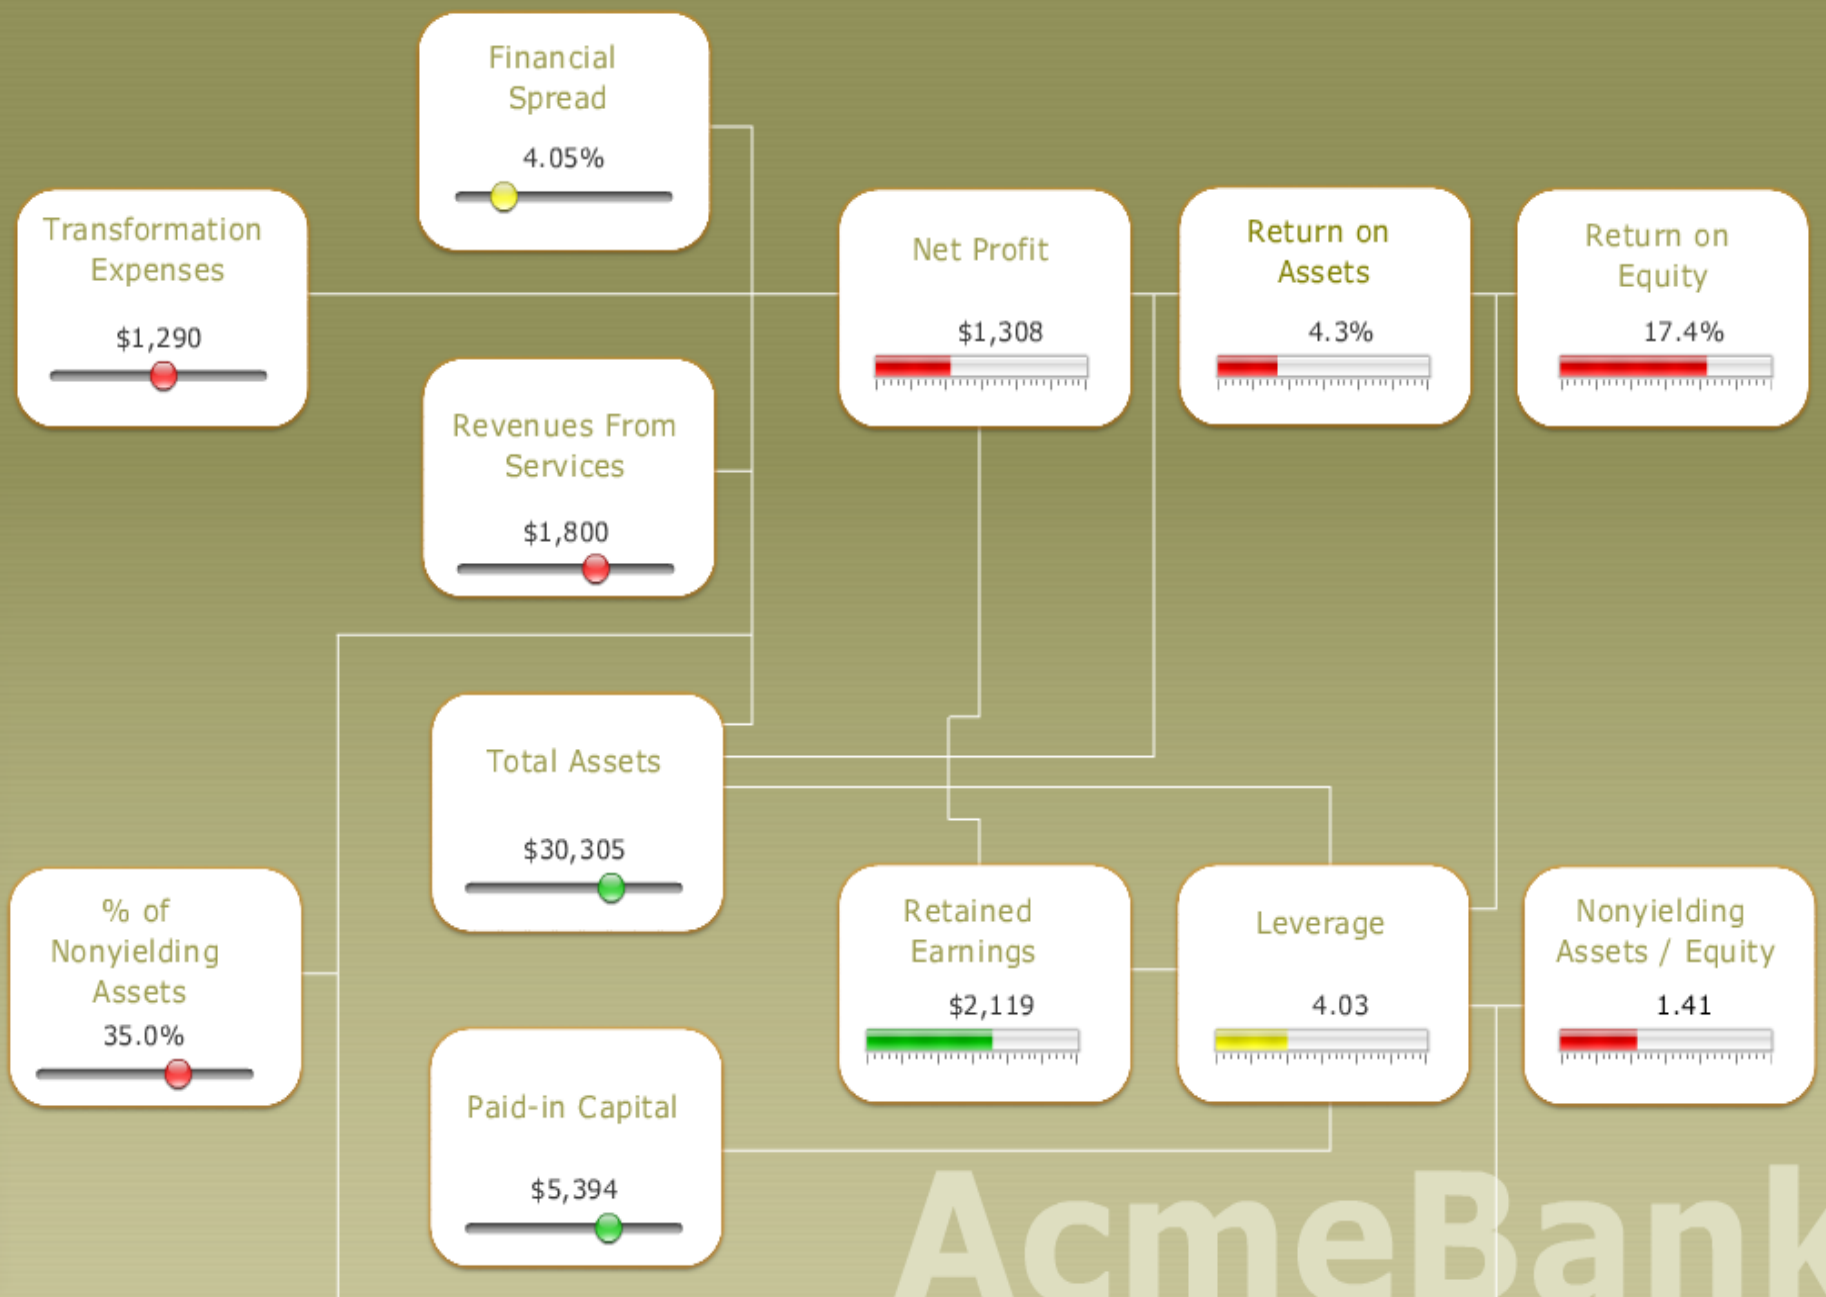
Financial Spread
4.05%

Transformation Expenses
$1,290

Net Profit
$1,308

Return on Assets
4.3%

Return on Equity
17.4%

Revenues From Services
$1,800

Total Assets
$30,305

% of Nonyielding Assets
35.0%

Retained Earnings
$2,119

Leverage
4.03

Nonyielding Assets / Equity
1.41

Paid-in Capital
$5,394

AcmeBank